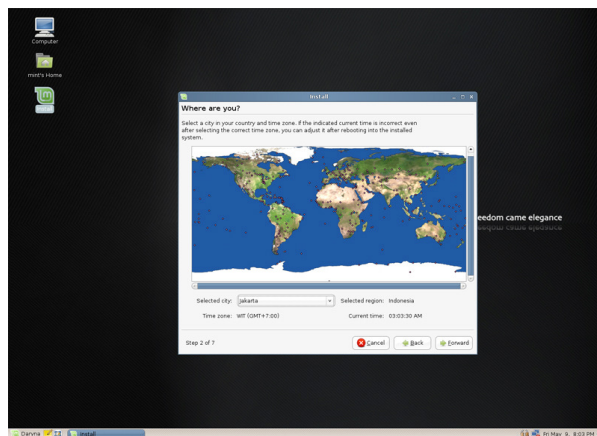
Computer

mint's Home

Install

Where are you?

Select a city in your country and time zone. If the indicated current time is incorrect even after selecting the correct time zone, you can adjust it after rebooting into the installed system.

Selected city: Jakarta

Selected region: Indonesia

Time zone: WIT (GMT+7:00)

Current time: 03:03:30 AM

Step 2 of 7

Cancel

Back

Forward

eedom came elegance

Daryna

Install

Fri May 9, 8:03 PM